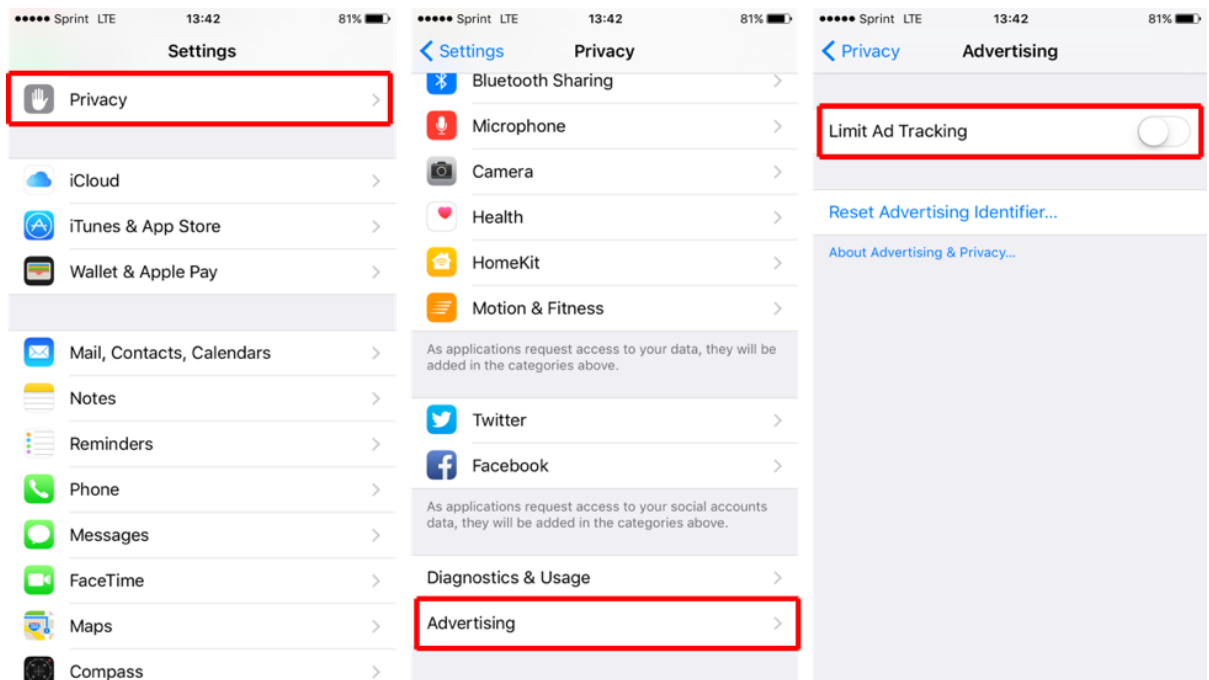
●●●●● Sprint LTE 13:42 81%

Settings

Privacy

iCloud

iTunes & App Store

Wallet & Apple Pay

Mail, Contacts, Calendars

Notes

Reminders

Phone

Messages

FaceTime

Maps

Compass

●●●●● Sprint LTE 13:42 81%

Settings Privacy

Bluetooth Sharing

Microphone

Camera

Health

HomeKit

Motion & Fitness

As applications request access to your data, they will be added in the categories above.

Twitter

Facebook

As applications request access to your social accounts data, they will be added in the categories above.

Diagnostics & Usage

Advertising

●●●●● Sprint LTE 13:42 81%

Privacy Advertising

Limit Ad Tracking

Reset Advertising Identifier...

About Advertising & Privacy...